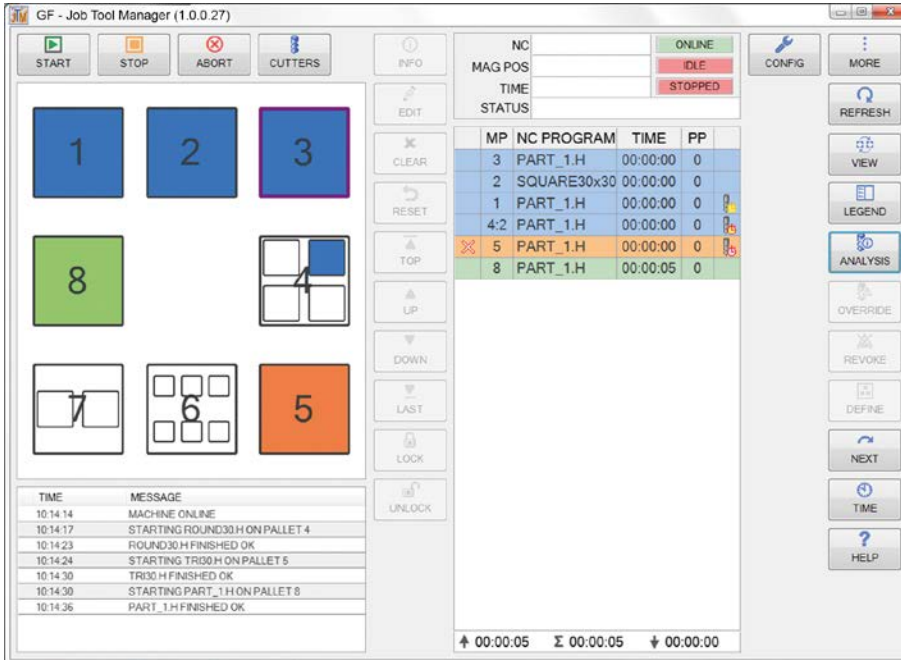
GF - Job Tool Manager (1.0.0.27)

START STOP ABORT CUTTERS

INFO EDIT CLEAR RESET TOP UP DOWN LAST LOCK UNLOCK

NC
MAG POS
TIME
STATUS

ONLINE
IDLE
STOPPED

CONFIG MORE REFRESH VIEW LEGEND ANALYSIS OVERRIDE REVOKE DEFINE NEXT TIME HELP

1 2 3
8 4
7 6 5

| MP | NC PROGRAM | TIME | PP |
|---|---|---|---|
| 3 | PART_1.H | 00:00:00 | 0 |
| 2 | SQUARE30x30 | 00:00:00 | 0 |
| 1 | PART_1.H | 00:00:00 | 0 |
| 4:2 | PART_1.H | 00:00:00 | 0 |
| 5 | PART_1.H | 00:00:00 | 0 |
| 8 | PART_1.H | 00:00:05 | 0 |

| TIME | MESSAGE |
|---|---|
| 10:14:14 | MACHINE ONLINE |
| 10:14:17 | STARTING ROUND30.H ON PALLET 4 |
| 10:14:23 | ROUND30.H FINISHED OK |
| 10:14:24 | STARTING TRI30.H ON PALLET 5 |
| 10:14:30 | TRI30.H FINISHED OK |
| 10:14:30 | STARTING PART_1.H ON PALLET 8 |
| 10:14:36 | PART_1.H FINISHED OK |

00:00:05 Σ 00:00:05 00:00:00